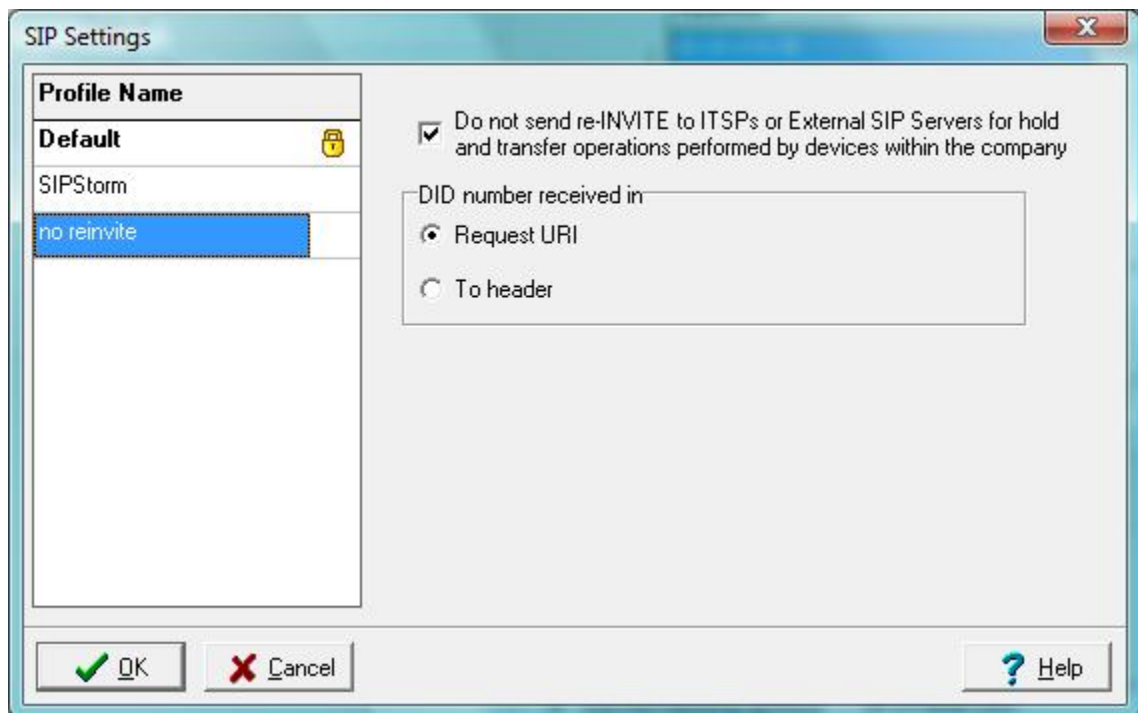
SIP Settings

| Profile Name |
|---|
| Default |
| SIPStorm |
| no reinvite |

Do not send re-INVITE to ITSPs or External SIP Servers for hold and transfer operations performed by devices within the company

DID number received in

Request URI

To header

OK

Cancel

Help